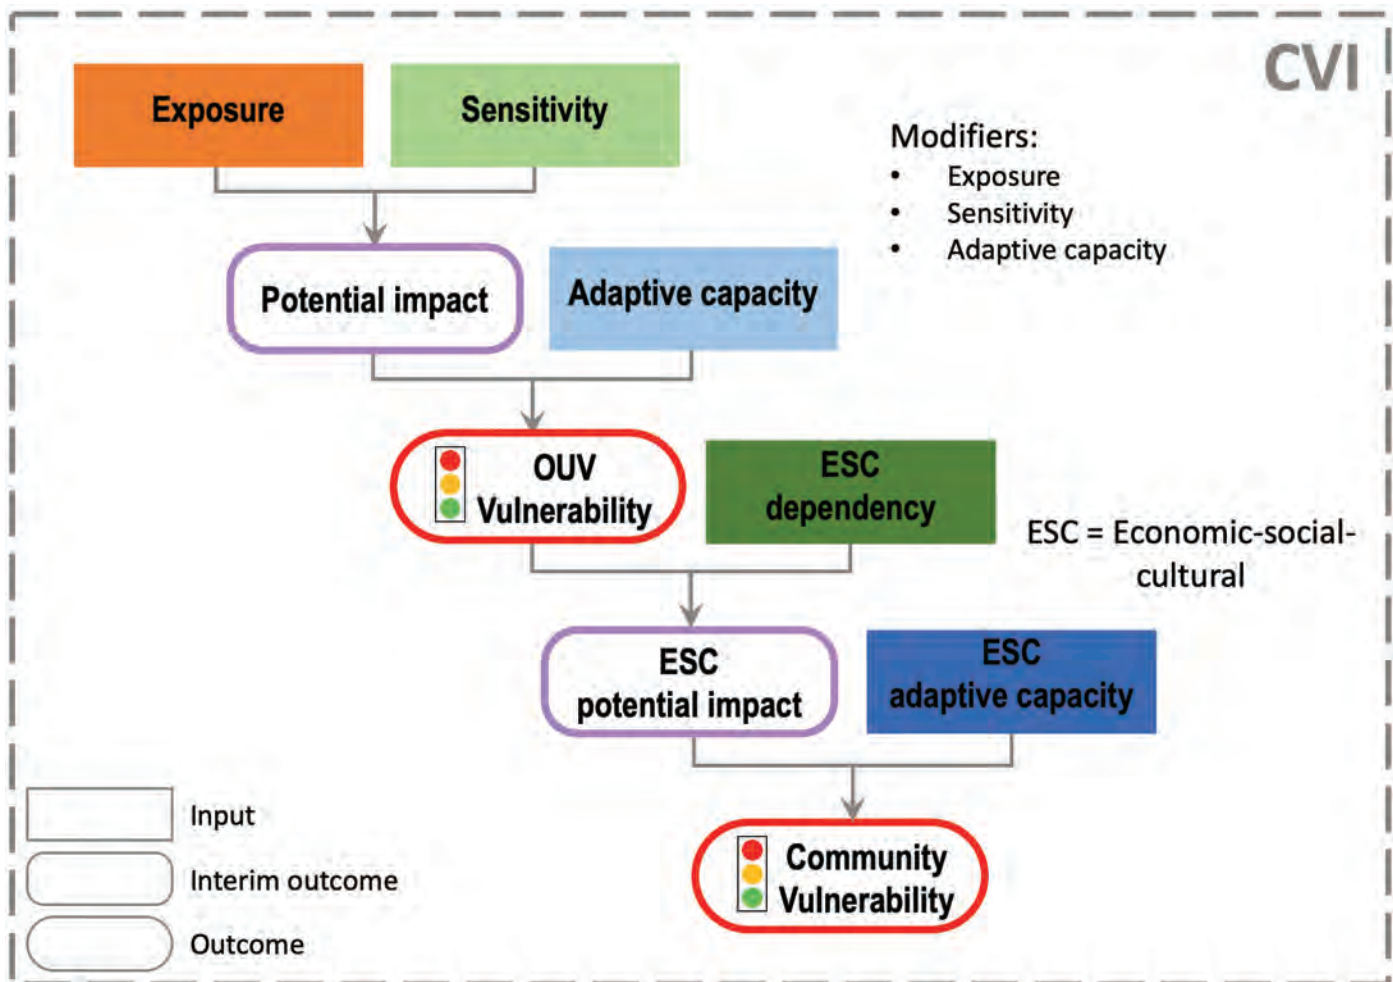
CVI

Exposure

Sensitivity

Modifiers:
• Exposure
• Sensitivity
• Adaptive capacity

Potential impact

Adaptive capacity

OUV Vulnerability

ESC dependency

ESC = Economic-social-cultural

ESC potential impact

ESC adaptive capacity

Input

Interim outcome

Outcome

Community Vulnerability